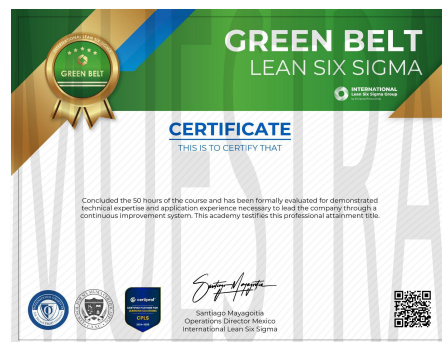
GREEN BELT

GREEN BELT
LEAN SIX SIGMA

INTERNATIONAL
Lean Six Sigma Group

CERTIFICATE
THIS IS TO CERTIFY THAT

MUESTRA

Concluded the 50 hours of the course and has been formally evaluated for demonstrated technical expertise and application experience necessary to lead the company through a continuous improvement system. This academy testifies this professional attainment title.

certiprof
CPLS

Santiago Mayagoitia
Operations Director Mexico
International Lean Six Sigma